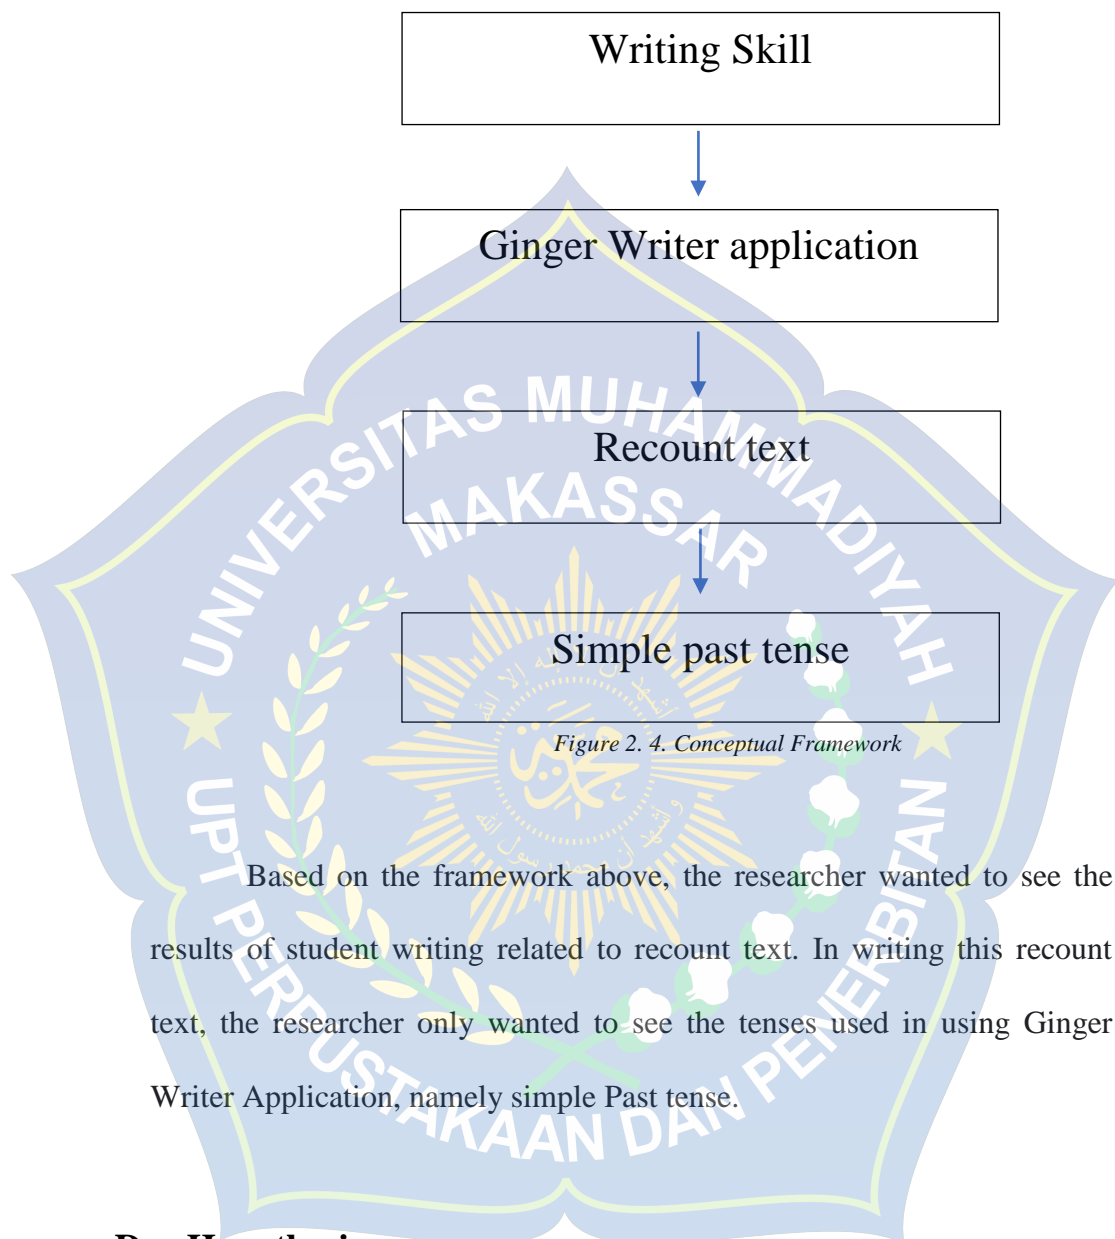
Writing Skill

Ginger Writer application

Recount text

Simple past tense

Figure 2. 4. Conceptual Framework

Based on the framework above, the researcher wanted to see the results of student writing related to recount text. In writing this recount text, the researcher only wanted to see the tenses used in using Ginger Writer Application, namely simple Past tense.

UNIVERSITAS MUHAMMADIYAH MAKASSAR

UPT PERPUSTAKAAN DAN PENERBITAN

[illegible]